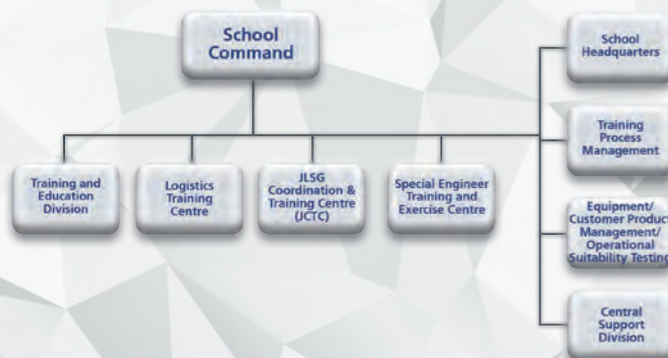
School Command

Training and Education Division

Logistics Training Centre

JLSG Coordination & Training Centre (JCTC)

Special Engineer Training and Exercise Centre

School Headquarters

Training Process Management

Equipment/ Customer Product Management/ Operational Suitability Testing

Central Support Division